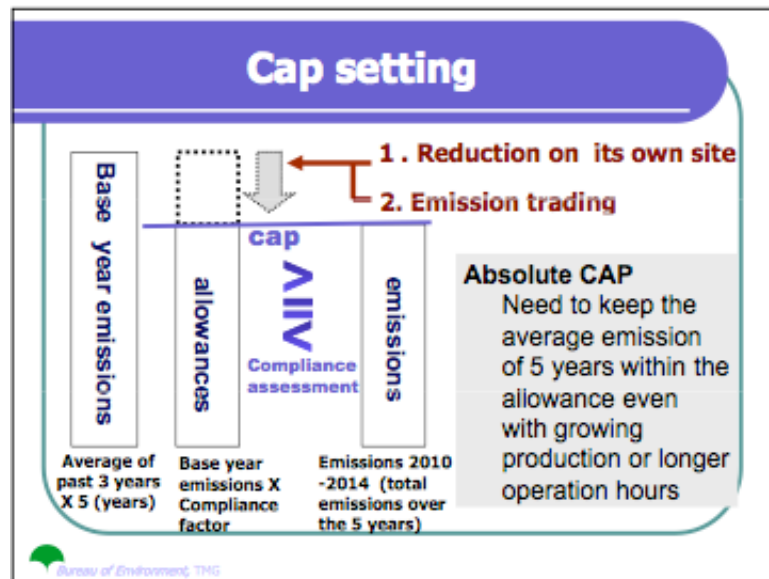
Cap setting

1 . Reduction on its own site

2. Emission trading

Base year emissions

allowances

cap

≧

Compliance assessment

emissions

Absolute CAP
Need to keep the average emission of 5 years within the allowance even with growing production or longer operation hours

Average of past 3 years X 5 (years)

Base year emissions X Compliance factor

Emissions 2010 -2014 (total emissions over the 5 years)

Bureau of Environment, TMG